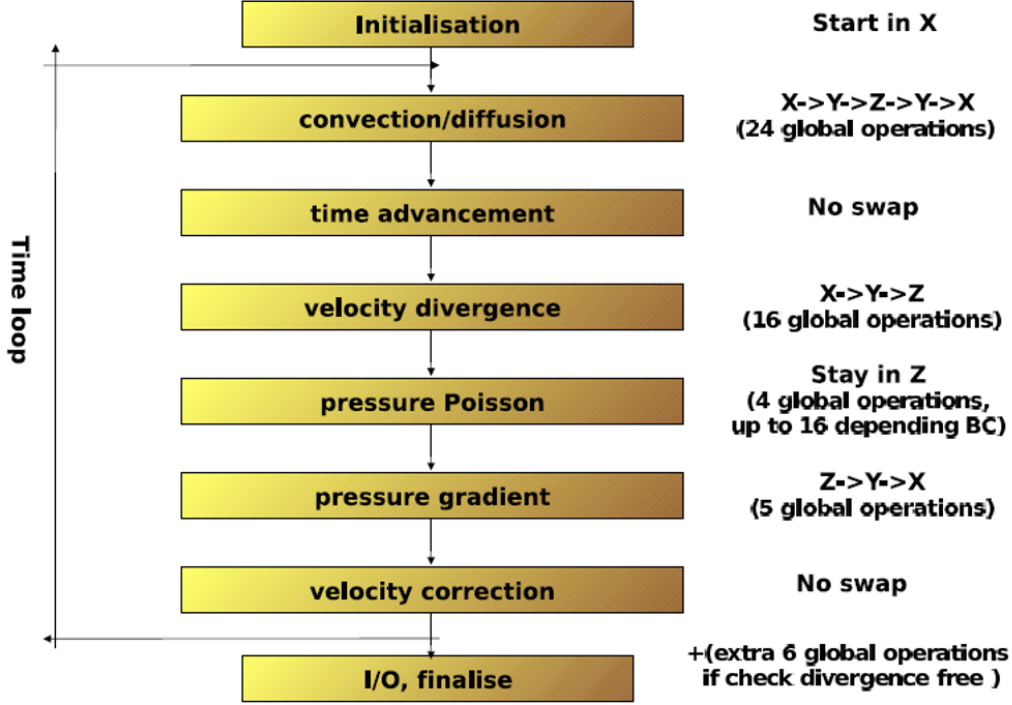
Initialisation
Start in X

Time loop

convection/diffusion
X->Y->Z->Y->X
(24 global operations)

time advancement
No swap

velocity divergence
X->Y->Z
(16 global operations)

pressure Poisson
Stay in Z
(4 global operations, up to 16 depending BC)

pressure gradient
Z->Y->X
(5 global operations)

velocity correction
No swap

I/O, finalise
+(extra 6 global operations if check divergence free )